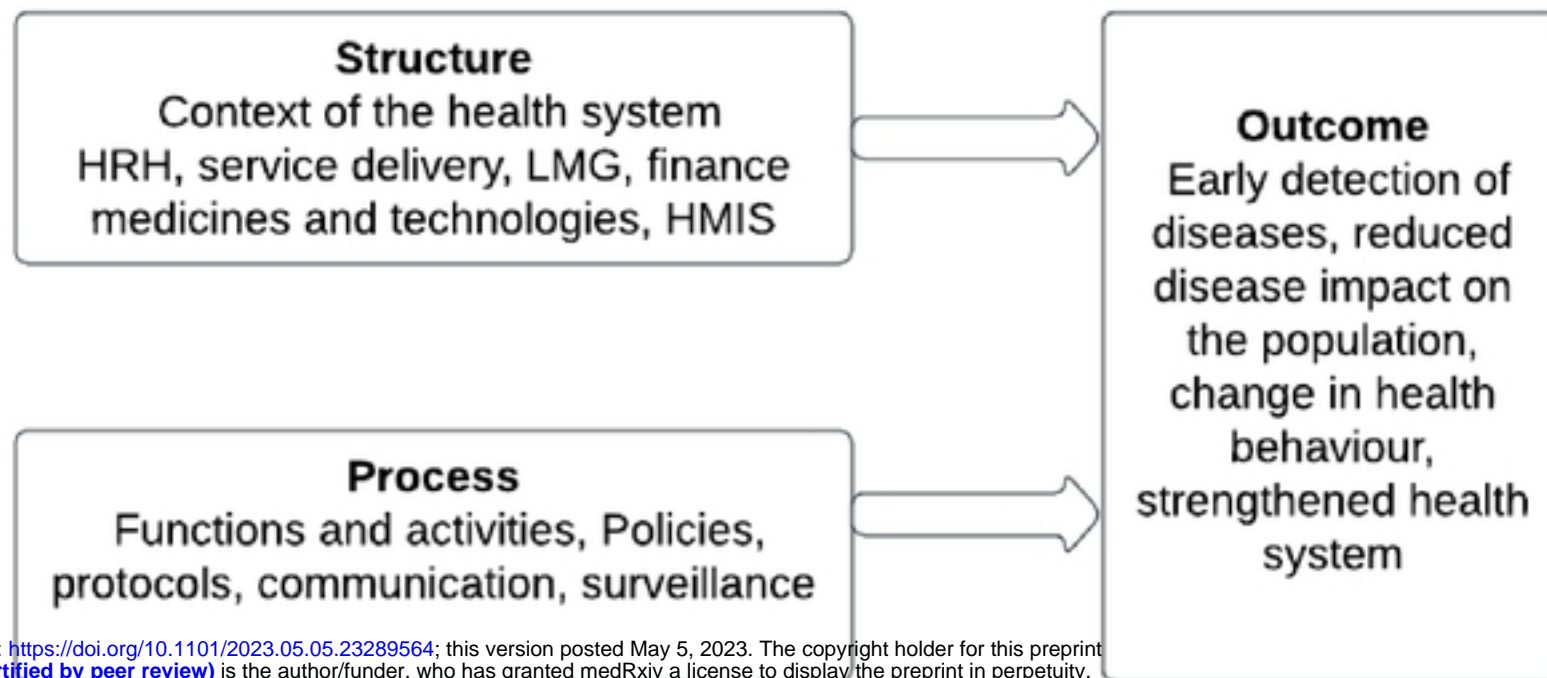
Structure
Context of the health system
HRH, service delivery, LMG, finance medicines and technologies, HMIS

Process
Functions and activities, Policies, protocols, communication, surveillance

Outcome
Early detection of diseases, reduced disease impact on the population, change in health behaviour, strengthened health system

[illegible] https://doi.org/10.1101/2023.05.05.23289564; this version posted May 5, 2023. The copyright holder for this preprint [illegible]rtified by peer review) is the author/funder, who has granted medRxiv a license to display the preprint in perpetuity.